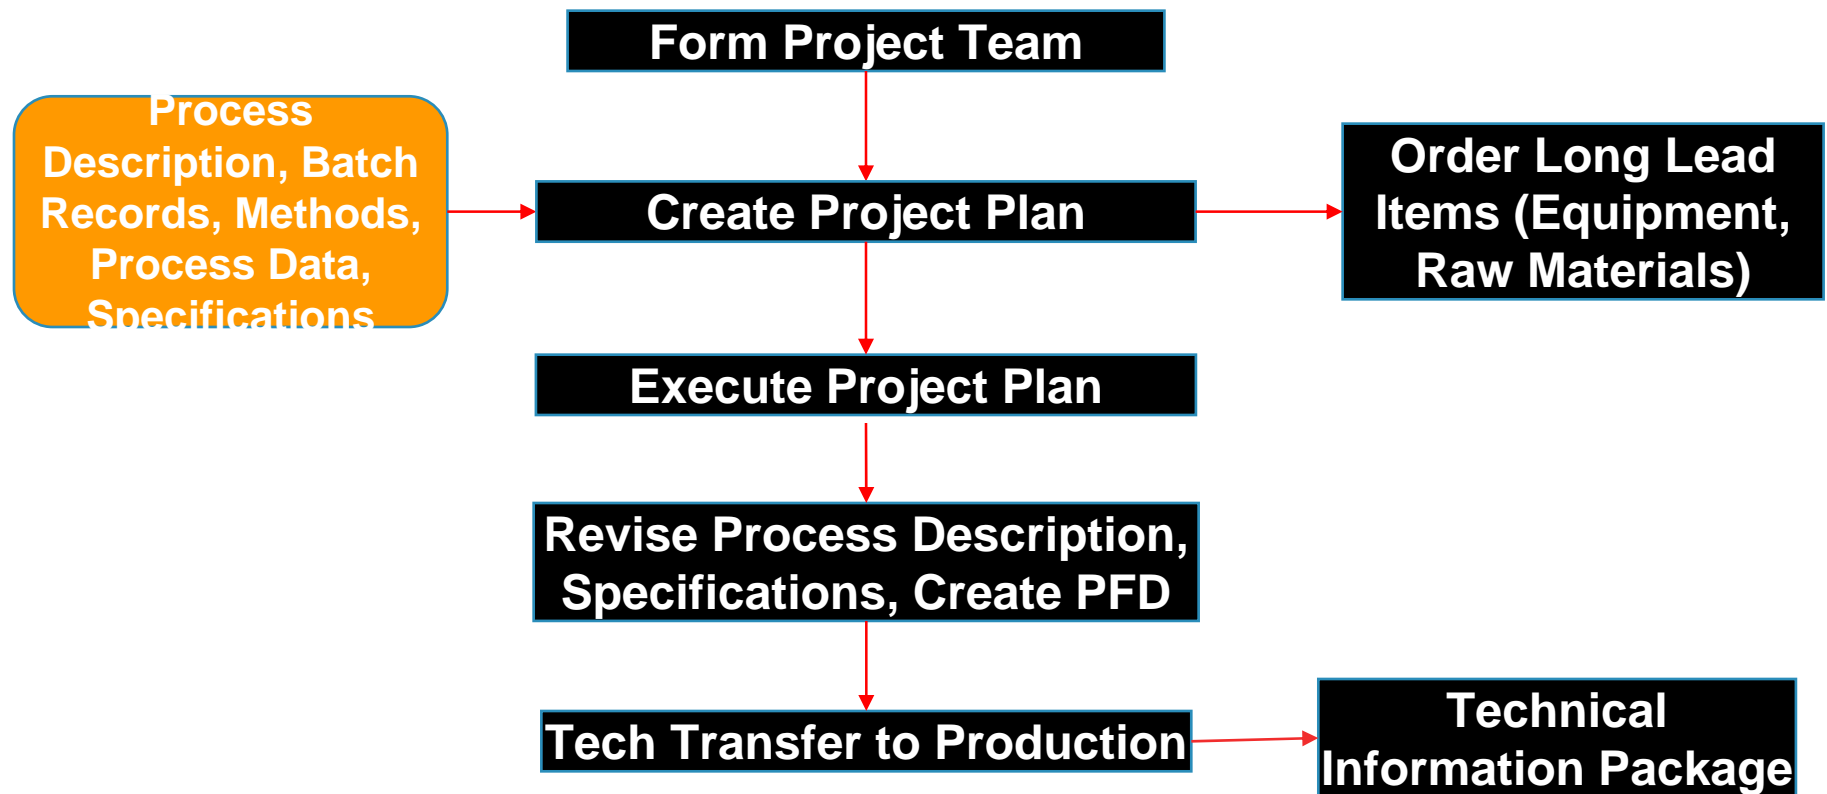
Form Project Team

Process Description, Batch Records, Methods, Process Data, Specifications

Create Project Plan

Order Long Lead Items (Equipment, Raw Materials)

Execute Project Plan

Revise Process Description, Specifications, Create PFD

Tech Transfer to Production

Technical Information Package